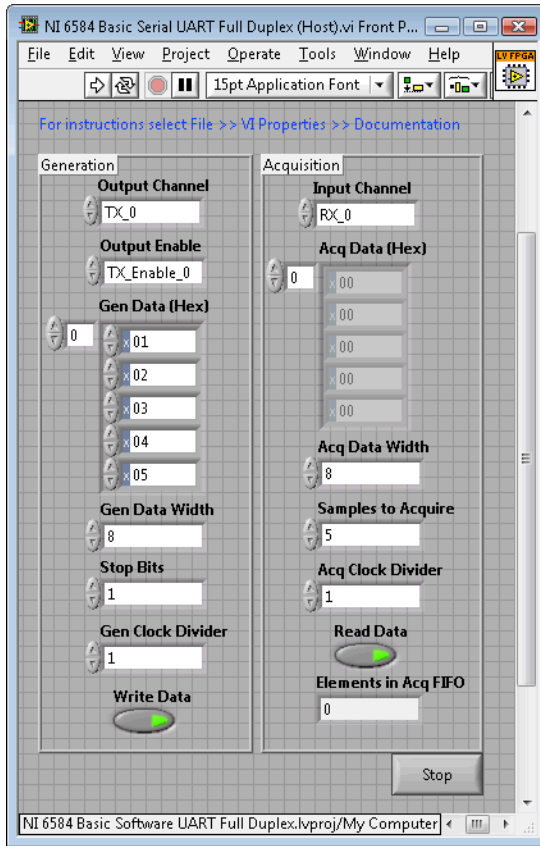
NI 6584 Basic Serial UART Full Duplex (Host).vi Front P...

File Edit View Project Operate Tools Window Help

15pt Application Font

LV FPGA

For instructions select File >> VI Properties >> Documentation

Generation

Output Channel
TX_0

Output Enable
TX_Enable_0

Gen Data (Hex)
0
x 01
x 02
x 03
x 04
x 05

Gen Data Width
8

Stop Bits
1

Gen Clock Divider
1

Write Data

Acquisition

Input Channel
RX_0

Acq Data (Hex)
0
x 00
x 00
x 00
x 00
x 00

Acq Data Width
8

Samples to Acquire
5

Acq Clock Divider
1

Read Data

Elements in Acq FIFO
0

Stop

NI 6584 Basic Software UART Full Duplex.lvproj/My Computer